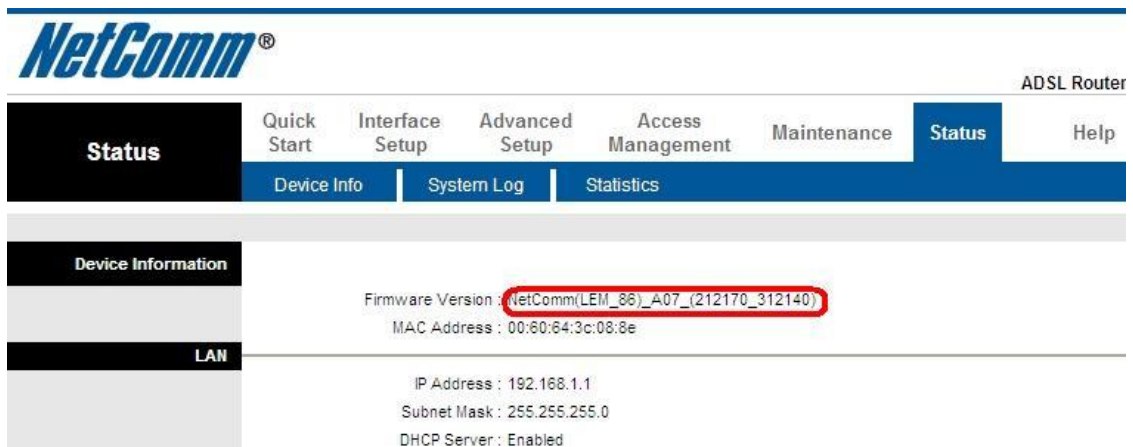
NetComm®

ADSL Router

Status

Quick Start
Interface Setup
Advanced Setup
Access Management
Maintenance
Status
Help

Device Info
System Log
Statistics

Device Information

Firmware Version : NetComm(LEM_86)_A07_(212170_312140)
MAC Address : 00:60:64:3c:08:8e

LAN

IP Address : 192.168.1.1
Subnet Mask : 255.255.255.0
DHCP Server : Enabled